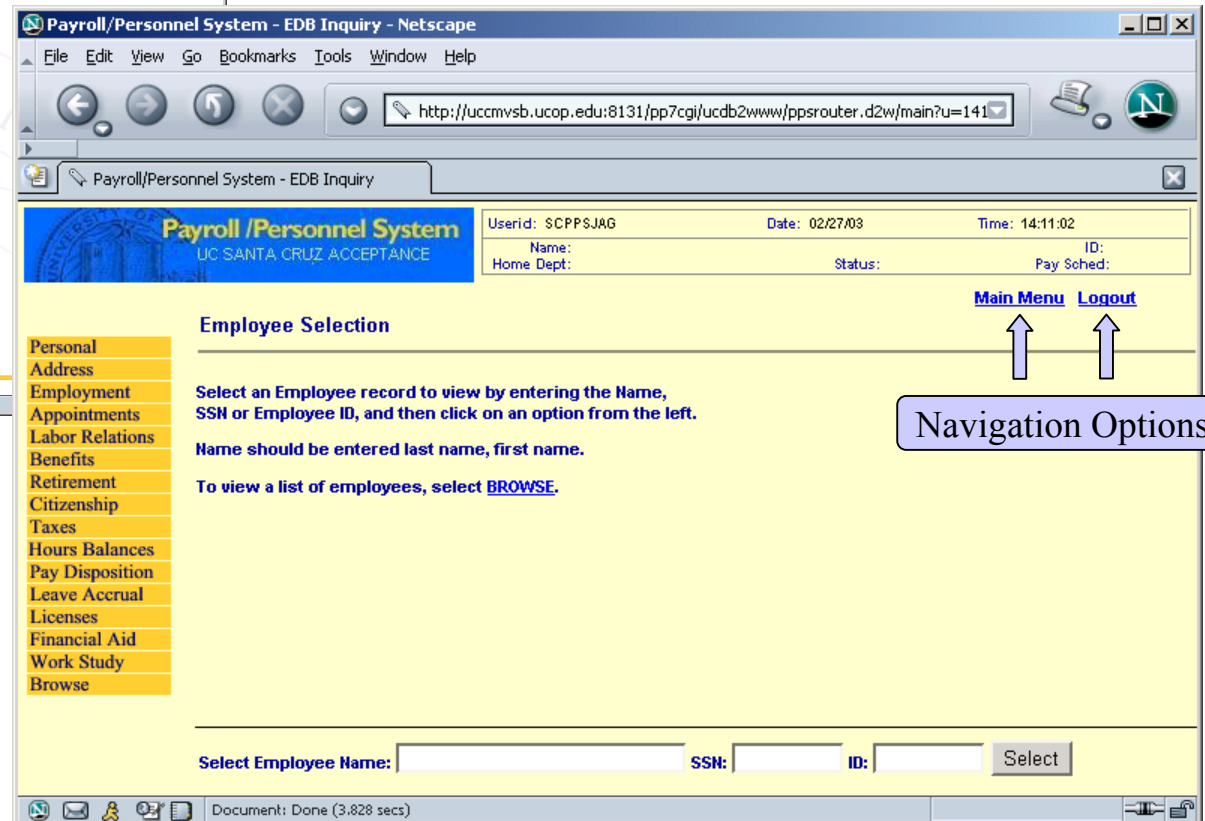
Payroll/Personnel System - EDB Inquiry - Netscape

File Edit View Go Bookmarks Tools Window Help

http://uccmvsb.ucop.edu:8131/pp7cgi/ucdb2www/ppsrouter.d2w/main?u=141

Payroll/Personnel System - EDB Inquiry

Payroll /Personnel System
UC SANTA CRUZ ACCEPTANCE

| Userid: SCPPSJAG | Date: 02/27/03 | Time: 14:11:02 |
|---|---|---|
| Name: | | ID: |
| Home Dept: | Status: | Pay Sched: |

Main Menu Logout

Employee Selection

Personal
Address
Employment
Appointments
Labor Relations
Benefits
Retirement
Citizenship
Taxes
Hours Balances
Pay Disposition
Leave Accrual
Licenses
Financial Aid
Work Study
Browse

Select an Employee record to view by entering the Name, SSN or Employee ID, and then click on an option from the left.

Name should be entered last name, first name.

To view a list of employees, select BROWSE.

Navigation Options

Select Employee Name: SSN: ID: Select

Document: Done (3.828 secs)